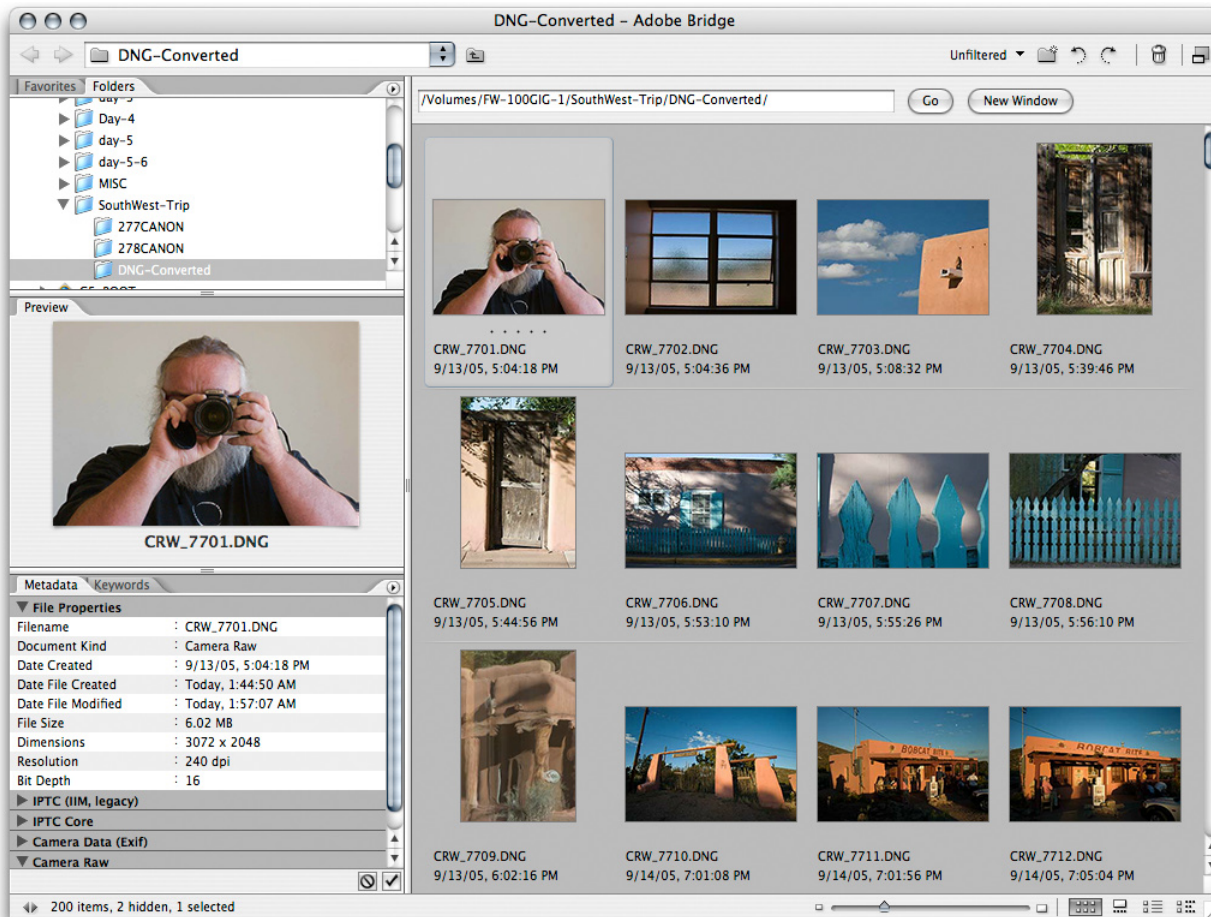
DNG-Converted - Adobe Bridge

DNG-Converted

Unfiltered

Favorites Folders

day-3
Day-4
day-5
day-5-6
MISC
SouthWest-Trip
277CANON
278CANON
DNG-Converted

/Volumes/FW-100GIG-1/SouthWest-Trip/DNG-Converted/

Go

New Window

Preview

CRW_7701.DNG

Metadata Keywords

File Properties

| | |
|---|---|
| Filename | : CRW_7701.DNG |
| Document Kind | : Camera Raw |
| Date Created | : 9/13/05, 5:04:18 PM |
| Date File Created | : Today, 1:44:50 AM |
| Date File Modified | : Today, 1:57:07 AM |
| File Size | : 6.02 MB |
| Dimensions | : 3072 x 2048 |
| Resolution | : 240 dpi |
| Bit Depth | : 16 |

IPTC (IIM, legacy)
IPTC Core
Camera Data (Exif)
Camera Raw

CRW_7701.DNG
9/13/05, 5:04:18 PM

CRW_7702.DNG
9/13/05, 5:04:36 PM

CRW_7703.DNG
9/13/05, 5:08:32 PM

CRW_7704.DNG
9/13/05, 5:39:46 PM

CRW_7705.DNG
9/13/05, 5:44:56 PM

CRW_7706.DNG
9/13/05, 5:53:10 PM

CRW_7707.DNG
9/13/05, 5:55:26 PM

CRW_7708.DNG
9/13/05, 5:56:10 PM

BOBCAT BITE

BOBCAT BITE

CRW_7709.DNG
9/13/05, 6:02:16 PM

CRW_7710.DNG
9/14/05, 7:01:08 PM

CRW_7711.DNG
9/14/05, 7:01:56 PM

CRW_7712.DNG
9/14/05, 7:05:04 PM

200 items, 2 hidden, 1 selected